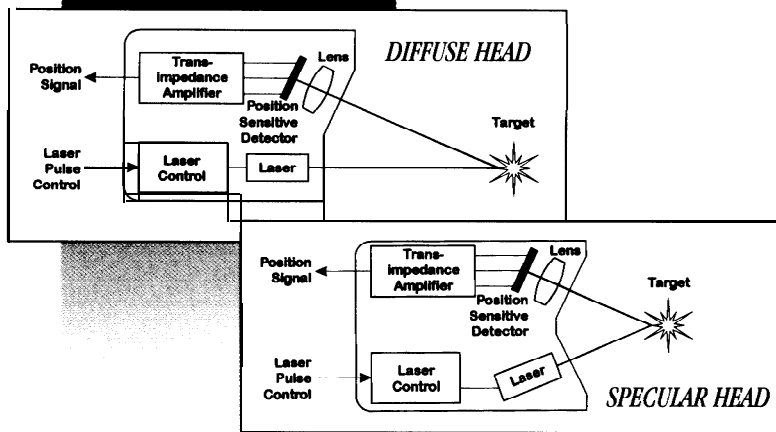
DIFFUSE HEAD

Position Signal

Transimpedance Amplifier

Lens

Position Sensitive Detector

Target

Laser Pulse Control

Laser Control

Laser

Position Signal

Transimpedance Amplifier

Lens

Target

Position Sensitive Detector

Laser Pulse Control

Laser Control

Laser

SPECULAR HEAD